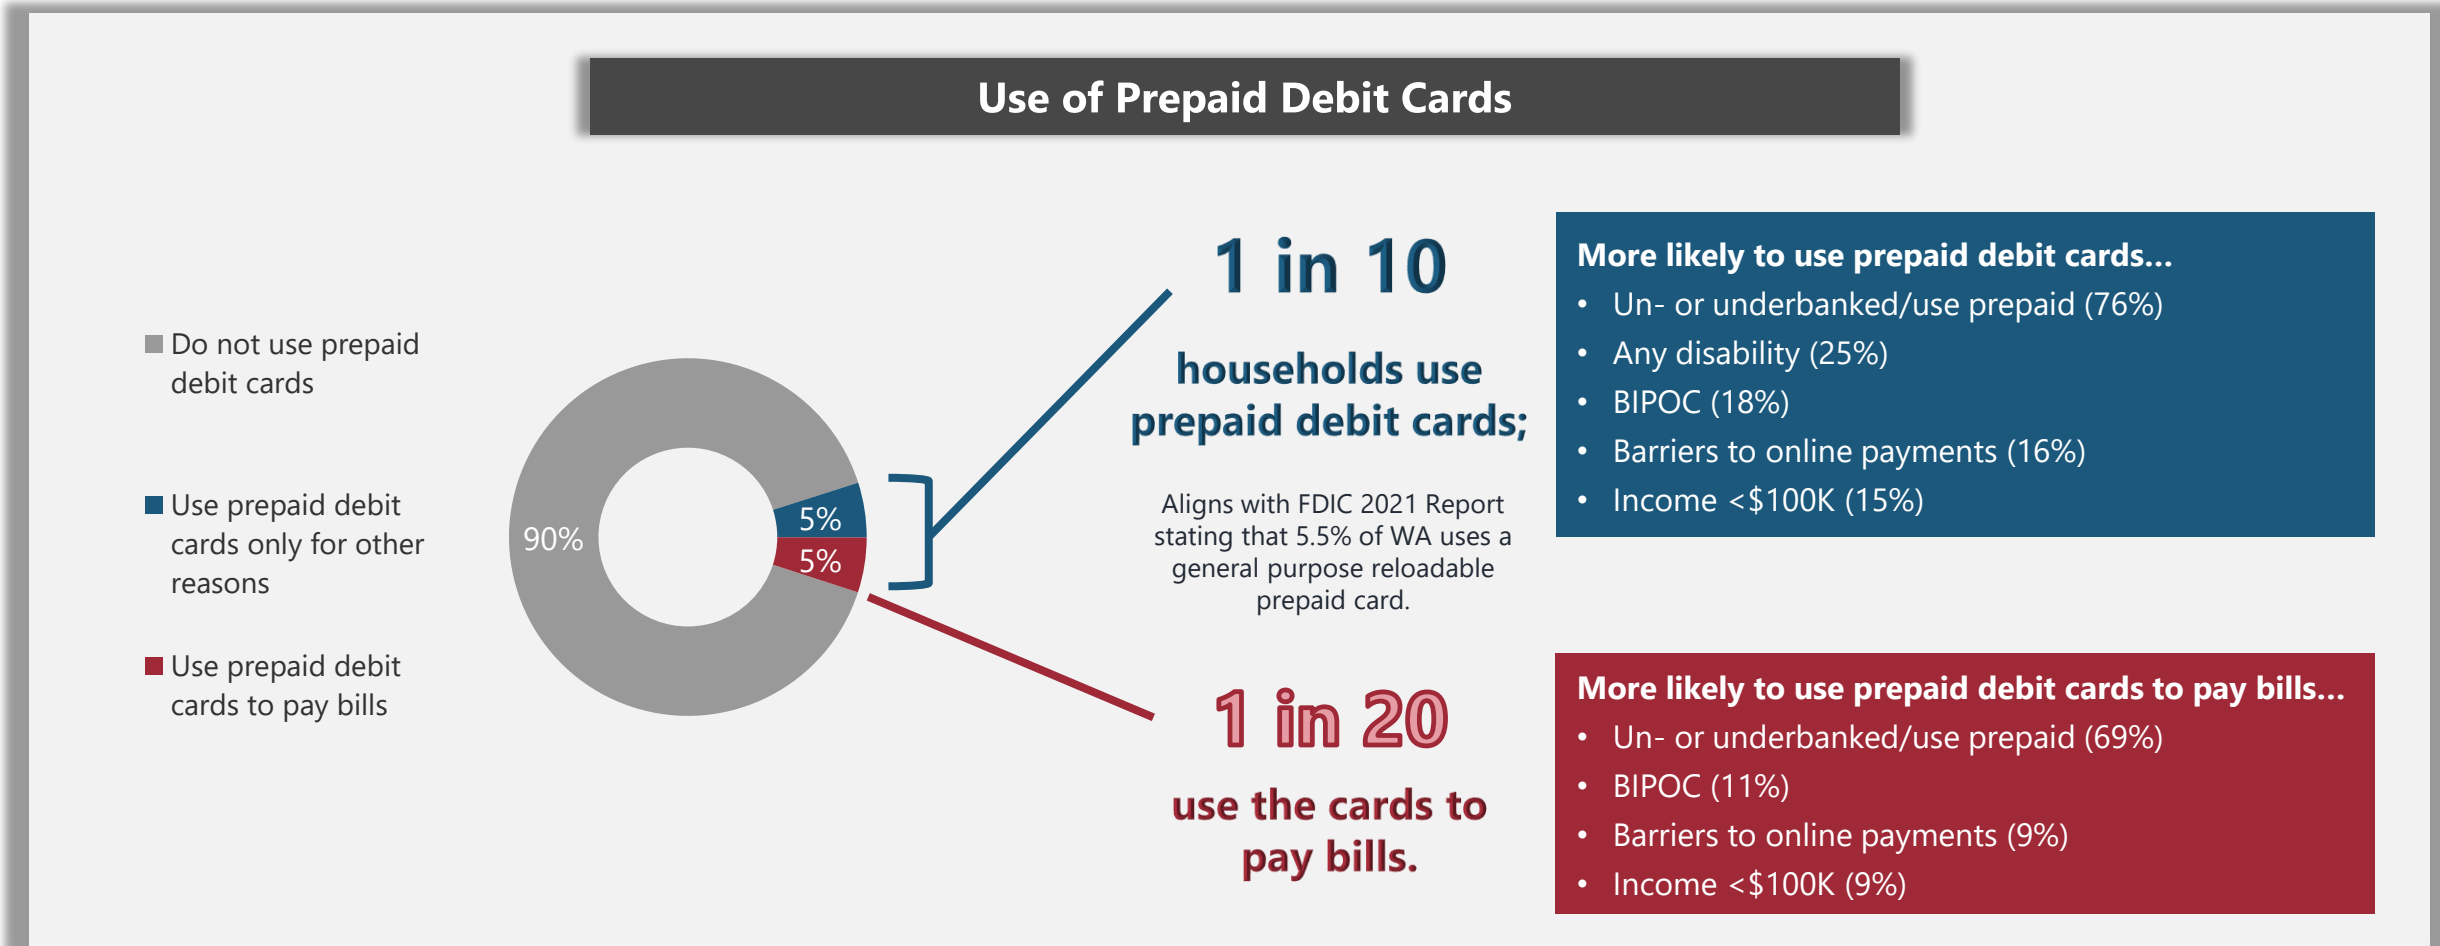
Use of Prepaid Debit Cards

Do not use prepaid debit cards

Use prepaid debit cards only for other reasons

Use prepaid debit cards to pay bills

90%

5%

5%

1 in 10

households use prepaid debit cards;

Aligns with FDIC 2021 Report stating that 5.5% of WA uses a general purpose reloadable prepaid card.

1 in 20

use the cards to pay bills.

More likely to use prepaid debit cards...
- Un- or underbanked/use prepaid (76%)
- Any disability (25%)
- BIPOC (18%)
- Barriers to online payments (16%)
- Income <\$100K (15%)

More likely to use prepaid debit cards to pay bills...
- Un- or underbanked/use prepaid (69%)
- BIPOC (11%)
- Barriers to online payments (9%)
- Income <\$100K (9%)